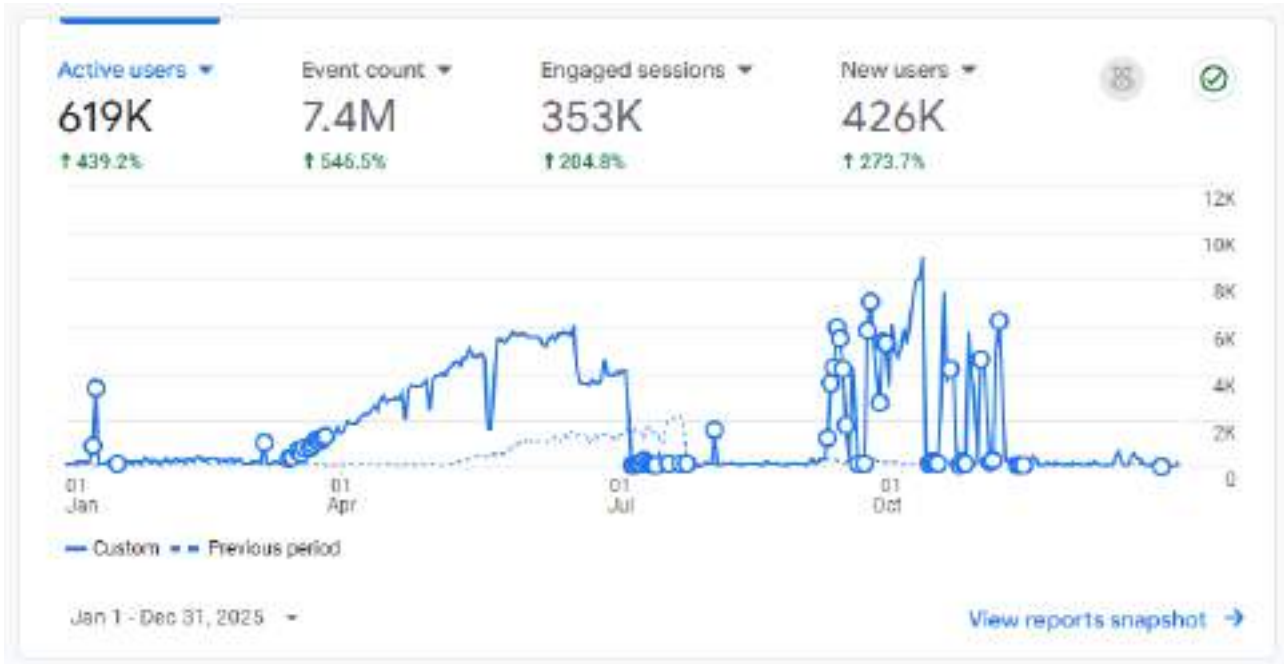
Active users ▾
619K
↑ 439.2%

Event count ▾
7.4M
↑ 546.5%

Engaged sessions ▾
353K
↑ 204.8%

New users ▾
426K
↑ 273.7%

12K
10K
8K
6K
4K
2K
0

01 Jan
01 Apr
01 Jul
01 Oct

Custom
Previous period

Jan 1 - Dec 31, 2025 ▾

View reports snapshot →